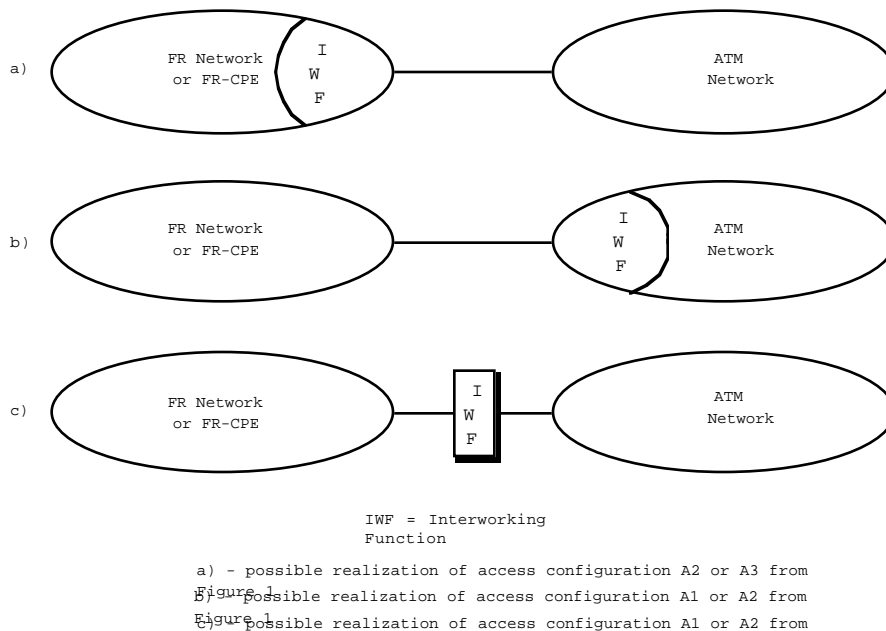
a)

FR Network or FR-CPE

I W F

ATM Network

b)

FR Network or FR-CPE

I W F

ATM Network

c)

FR Network or FR-CPE

I W F

ATM Network

IWF = Interworking Function

a) - possible realization of access configuration A2 or A3 from Figure 1

b) - possible realization of access configuration A1 or A2 from Figure 1

c) - possible realization of access configuration A1 or A2 from